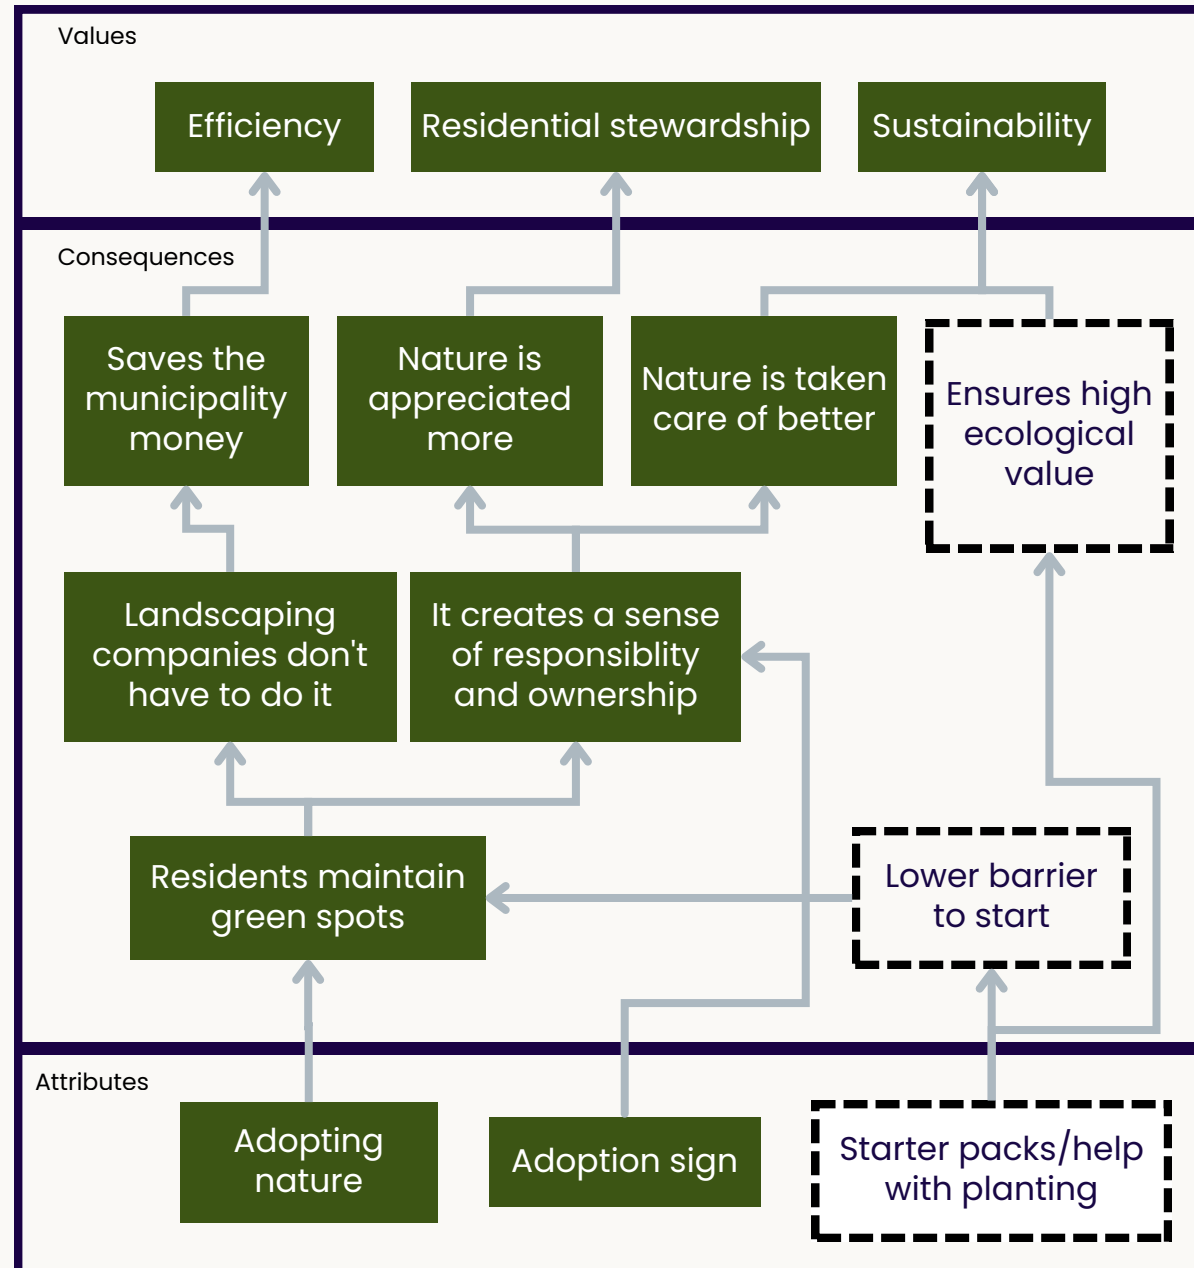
Values

Efficiency

Residential stewardship

Sustainability

Consequences

Saves the municipality money

Nature is appreciated more

Nature is taken care of better

Ensures high ecological value

Landscaping companies don't have to do it

It creates a sense of responsiblity and ownership

Residents maintain green spots

Lower barrier to start

Attributes

Adopting nature

Adoption sign

Starter packs/help with planting